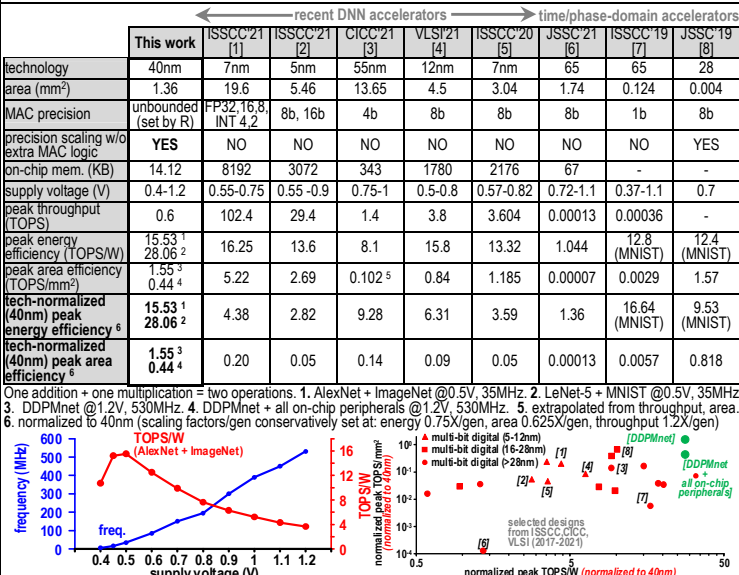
recent DNN accelerators — time/phase-domain accelerators

| | This work | ISSCC'21 [1] | ISSCC'21 [2] | CICC'21 [3] | VLSI'21 [4] | ISSCC'20 [5] | JSSC'21 [6] | ISSCC'19 [7] | JSSC'19 [8] |
|---|---|---|---|---|---|---|---|---|---|
| technology | 40nm | 7nm | 5nm | 55nm | 12nm | 7nm | 65 | 65 | 28 |
| area (mm$^2$) | 1.36 | 19.6 | 5.46 | 13.65 | 4.5 | 3.04 | 1.74 | 0.124 | 0.004 |
| MAC precision | unbounded (set by R) | FP32,16,8, INT 4,2 | 8b, 16b | 4b | 8b | 8b | 8b | 1b | 8b |
| precision scaling w/o extra MAC logic | YES | NO | NO | NO | NO | NO | NO | NO | YES |
| on-chip mem. (KB) | 14.12 | 8192 | 3072 | 343 | 1780 | 2176 | 67 | - | - |
| supply voltage (V) | 0.4-1.2 | 0.55-0.75 | 0.55 -0.9 | 0.75-1 | 0.5-0.8 | 0.57-0.82 | 0.72-1.1 | 0.37-1.1 | 0.7 |
| peak throughput (TOPS) | 0.6 | 102.4 | 29.4 | 1.4 | 3.8 | 3.604 | 0.00013 | 0.00036 | - |
| peak energy efficiency (TOPS/W) | 15.53 $^1$ 28.06 $^2$ | 16.25 | 13.6 | 8.1 | 15.8 | 13.32 | 1.044 | 12.8 (MNIST) | 12.4 (MNIST) |
| peak area efficiency (TOPS/mm$^2$) | 1.55 $^3$ 0.44 $^4$ | 5.22 | 2.69 | 0.102 $^5$ | 0.84 | 1.185 | 0.00007 | 0.0029 | 1.57 |
| tech-normalized (40nm) peak energy efficiency $^6$ | 15.53 $^1$ 28.06 $^2$ | 4.38 | 2.82 | 9.28 | 6.31 | 3.59 | 1.36 | 16.64 (MNIST) | 9.53 (MNIST) |
| tech-normalized (40nm) peak area efficiency $^6$ | 1.55 $^3$ 0.44 $^4$ | 0.20 | 0.05 | 0.14 | 0.09 | 0.05 | 0.00013 | 0.0057 | 0.818 |

One addition + one multiplication = two operations. 1. AlexNet + ImageNet @0.5V, 35MHz. 2. LeNet-5 + MNIST @0.5V, 35MHz 3. DDPMnet @1.2V, 530MHz. 4. DDPMnet + all on-chip peripherals @1.2V, 530MHz. 5. extrapolated from throughput, area. 6. normalized to 40nm (scaling factors/gen conservatively set at: energy 0.75X/gen, area 0.625X/gen, throughput 1.2X/gen)

frequency (MHz)
600 500 400 300 200 100 0
TOPS/W (AlexNet + ImageNet)
freq.
0.4 0.5 0.6 0.7 0.8 0.9 1 1.1 1.2
supply voltage (V)
TOPS/W
16 14 12 10 8 6 4 2 0

normalized peak TOPS/mm$^2$ (normalized to 40nm)
$10^0$ $10^{-1}$ $10^{-2}$ $10^{-3}$ $10^{-4}$
multi-bit digital (5-12nm)
multi-bit digital (16-28nm)
multi-bit digital (≥28nm)
[1] [8] [2] [4] [3] [5] [7] [6]
[DDPMnet]
[DDPMnet + all on-chip peripherals]
selected designs from ISSCC,CICC, VLSI (2017-2021)
0.5 5 50
normalized peak TOPS/W (normalized to 40nm)